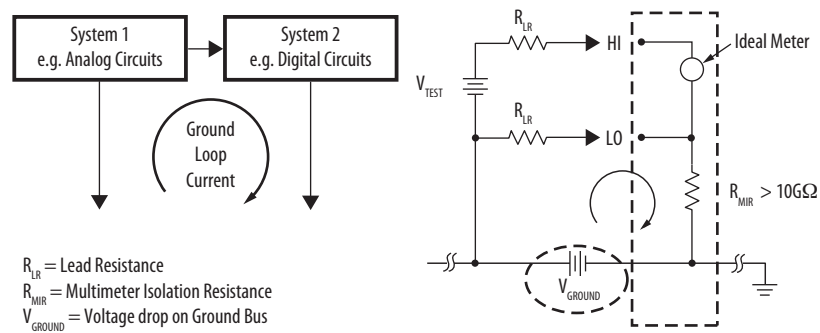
System 1
e.g. Analog Circuits

System 2
e.g. Digital Circuits

Ground
Loop
Current

$R_{LR}$ = Lead Resistance
$R_{MIR}$ = Multimeter Isolation Resistance
$V_{GROUND}$ = Voltage drop on Ground Bus

$R_{LR}$

HI

Ideal Meter

$V_{TEST}$

$R_{LR}$

LO

$R_{MIR} > 10G\Omega$

$V_{GROUND}$